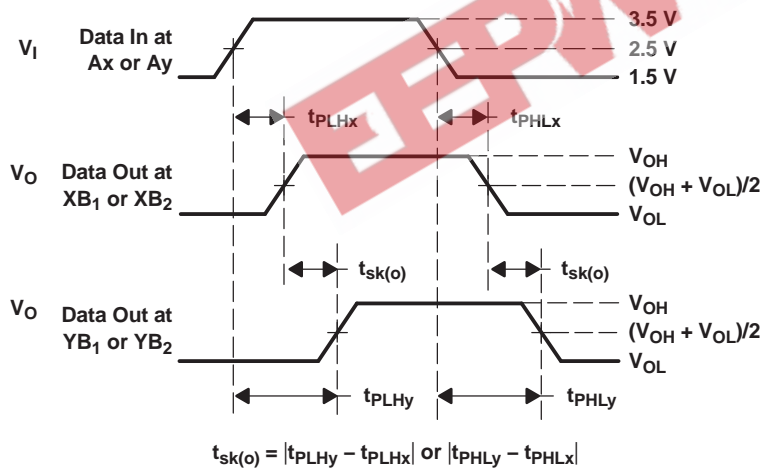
$V_I$ Data In at Ax or Ay

3.5 V
2.5 V
1.5 V

$t_{PLHx}$
$t_{PHLx}$

$V_O$ Data Out at $XB_1$ or $XB_2$

$V_{OH}$
$(V_{OH} + V_{OL})/2$
$V_{OL}$

$t_{sk(o)}$
$t_{sk(o)}$

$V_O$ Data Out at $YB_1$ or $YB_2$

$V_{OH}$
$(V_{OH} + V_{OL})/2$
$V_{OL}$

$t_{PLHy}$
$t_{PHLy}$

$t_{sk(o)} = |t_{PLHy} - t_{PLHx}|$ or $|t_{PHLy} - t_{PHLx}|$